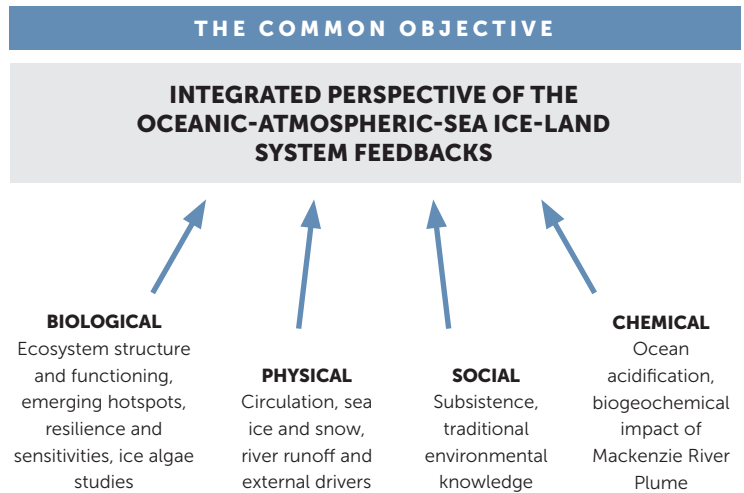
THE COMMON OBJECTIVE

INTEGRATED PERSPECTIVE OF THE OCEANIC-ATMOSPHERIC-SEA ICE-LAND SYSTEM FEEDBACKS

BIOLOGICAL
Ecosystem structure and functioning, emerging hotspots, resilience and sensitivities, ice algae studies

PHYSICAL
Circulation, sea ice and snow, river runoff and external drivers

SOCIAL
Subsistence, traditional environmental knowledge

CHEMICAL
Ocean acidification, biogeochemical impact of Mackenzie River Plume